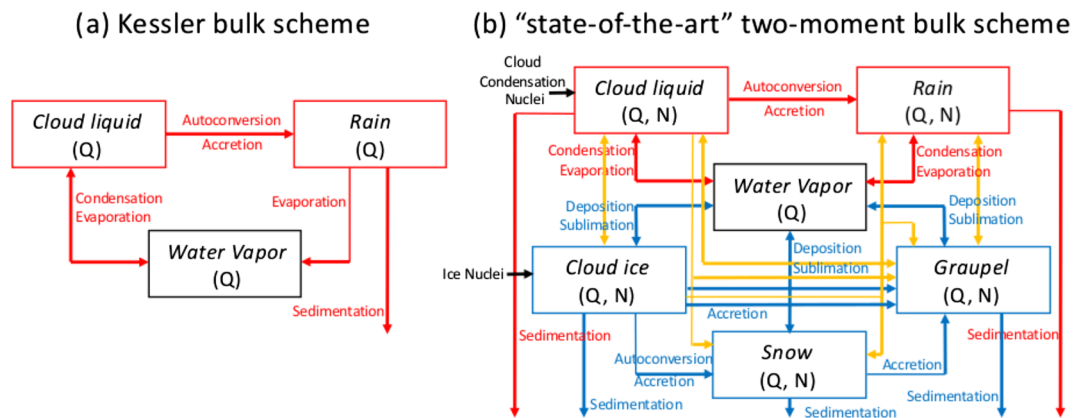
(a) Kessler bulk scheme

Cloud liquid
(Q)

Autoconversion
Accretion

Rain
(Q)

Condensation
Evaporation

Evaporation

Water Vapor
(Q)

Sedimentation

(b) "state-of-the-art" two-moment bulk scheme

Cloud
Condensation
Nuclei

Cloud liquid
(Q, N)

Autoconversion
Accretion

Rain
(Q, N)

Condensation
Evaporation

Water Vapor
(Q)

Condensation
Evaporation

Deposition
Sublimation

Deposition
Sublimation

Deposition
Sublimation

Ice Nuclei

Cloud ice
(Q, N)

Graupel
(Q, N)

Accretion

Sedimentation

Sedimentation

Autoconversion
Accretion

Snow
(Q, N)

Accretion

Sedimentation

Sedimentation

Sedimentation